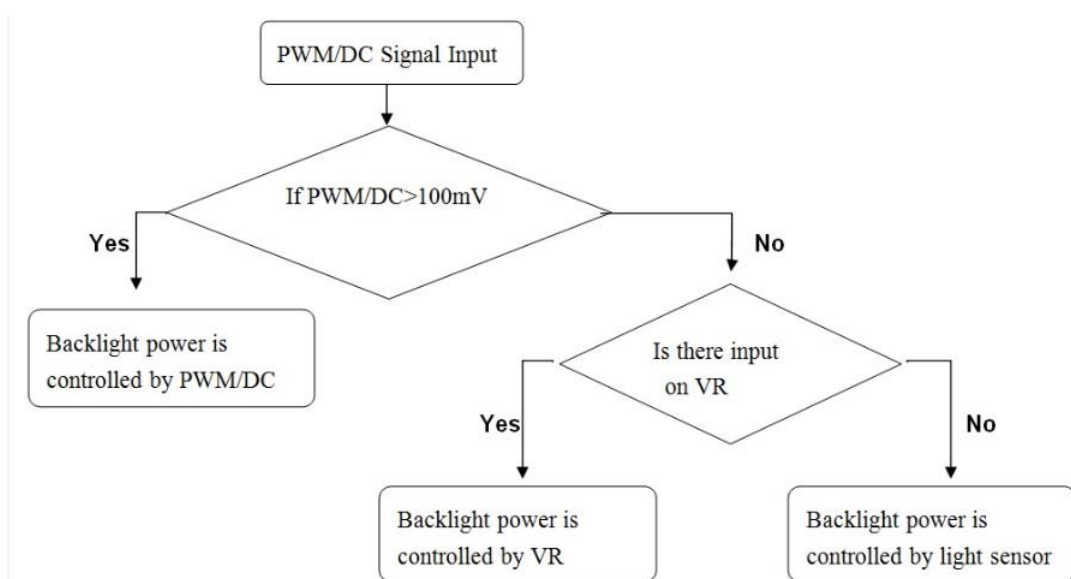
PWM/DC Signal Input

If PWM/DC>100mV

Yes

No

Backlight power is controlled by PWM/DC

Is there input on VR

Yes

No

Backlight power is controlled by VR

Backlight power is controlled by light sensor